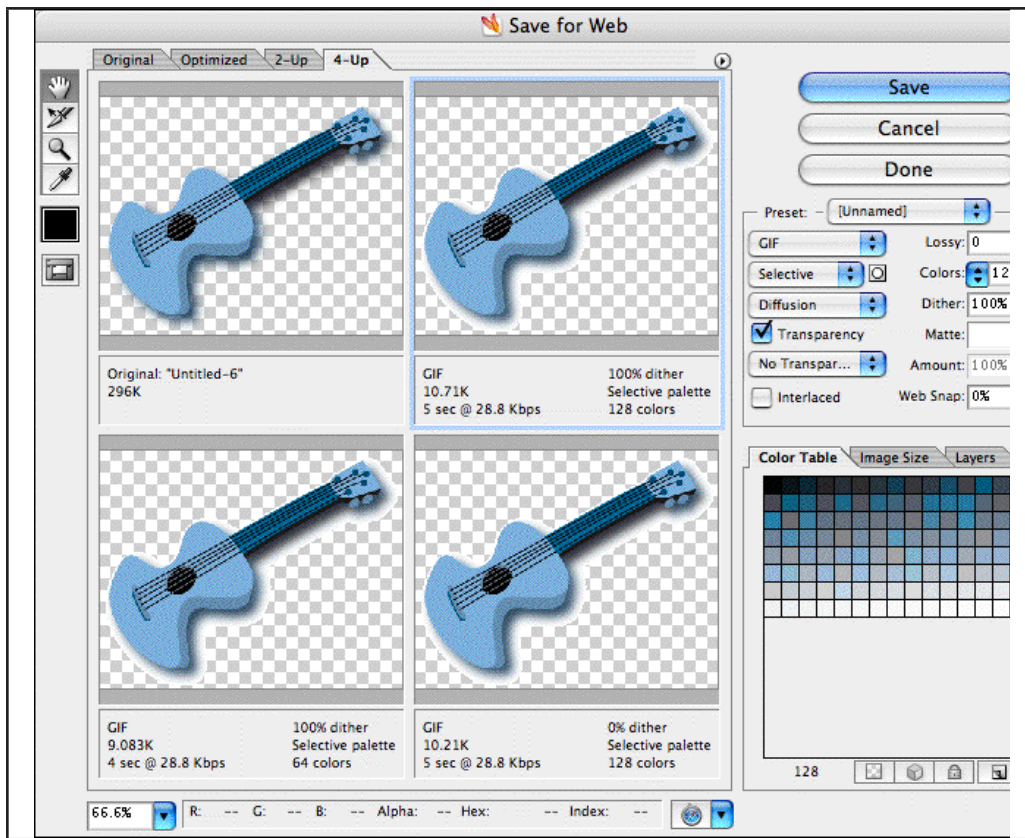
Save for Web

Original
Optimized
2-Up
4-Up

Save
Cancel
Done

Preset: [Unnamed]
GIF
Lossy: 0
Selective
Colors: 12
Diffusion
Dither: 100%
Transparency
Matte:
No Transpar...
Amount: 100%
Interlaced
Web Snap: 0%

Original: "Untitled-6"
296K

GIF
10.71K
5 sec @ 28.8 Kbps
100% dither
Selective palette
128 colors

GIF
9.083K
4 sec @ 28.8 Kbps
100% dither
Selective palette
64 colors

GIF
10.21K
5 sec @ 28.8 Kbps
0% dither
Selective palette
128 colors

Color Table
Image Size
Layers

128

66.6%
R: -- G: -- B: -- Alpha: -- Hex: -- Index: --